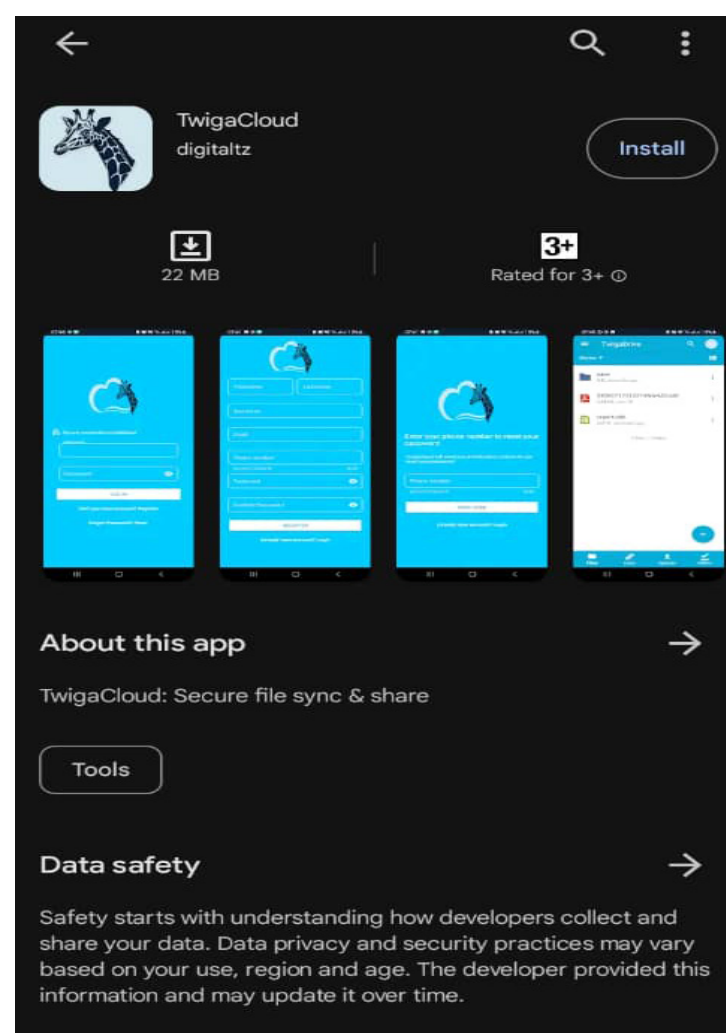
TwigaCloud
digitaltz

Install

22 MB

3+
Rated for 3+ ⓘ

About this app

TwigaCloud: Secure file sync & share

Tools

Data safety

Safety starts with understanding how developers collect and share your data. Data privacy and security practices may vary based on your use, region and age. The developer provided this information and may update it over time.